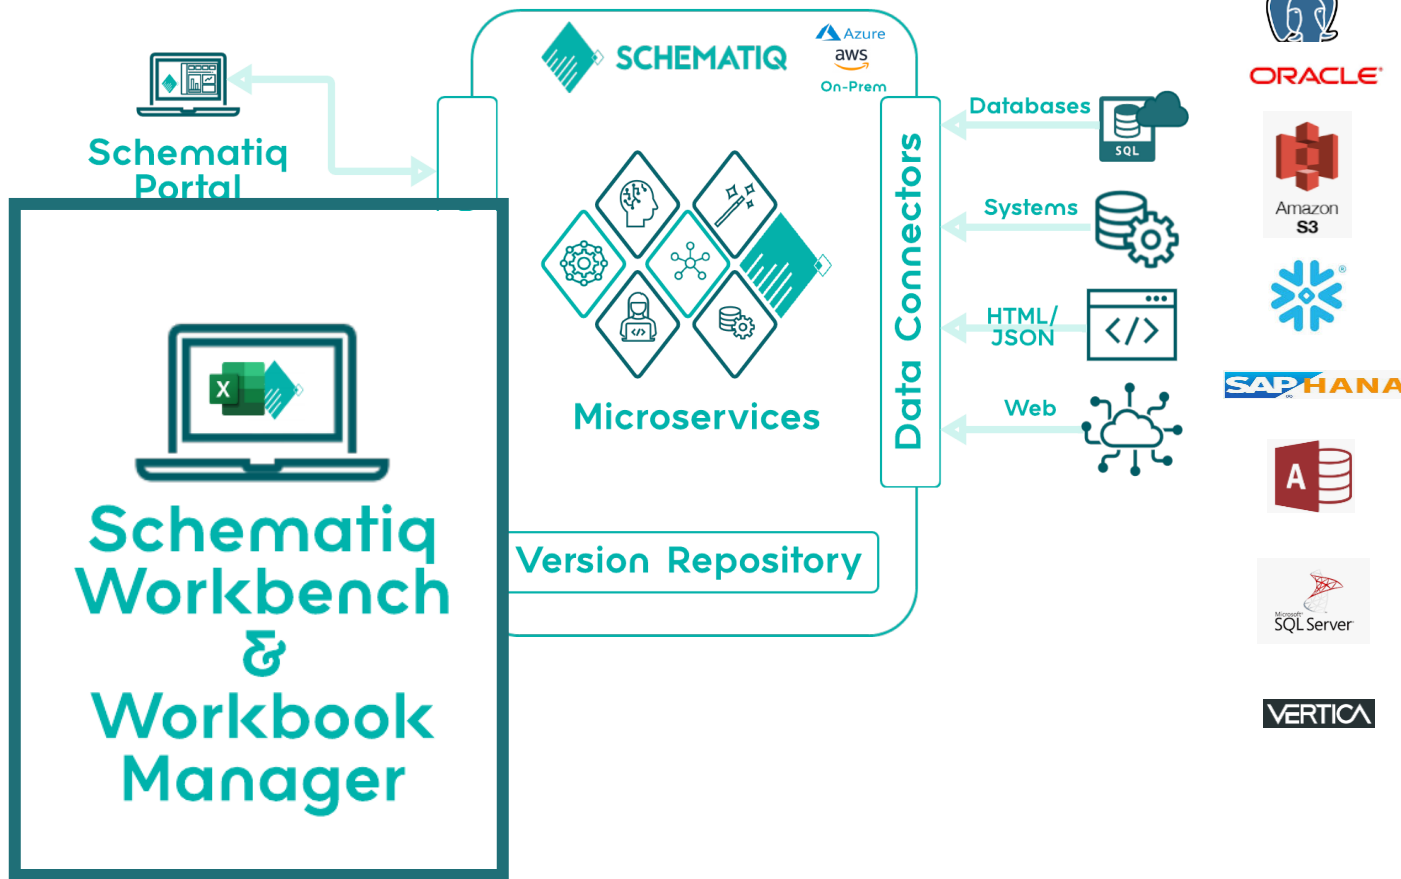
Schematiq Portal

SCHEMATIQ

Azure
aws
On-Prem

Microservices

Data Connectors

Databases
SQL

Systems

HTML/
JSON

Web

Version Repository

X

Schematiq Workbench & Workbook Manager

ORACLE

Amazon
S3

SAP HANA

A

Microsoft
SQL Server

VERTICA